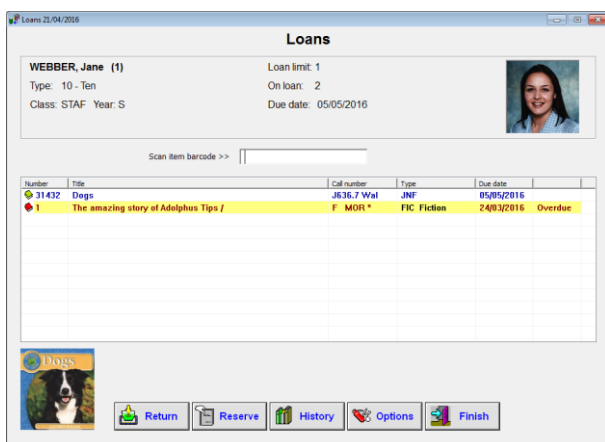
Loans 21/04/2016

Loans

WEBBER, Jane (1)
Type: 10 - Ten
Class: STAF Year: S

Loan limit: 1
On loan: 2
Due date: 05/05/2016

Scan item barcode >>

| Number | Title | Call number | Type | Due date | |
|---|---|---|---|---|---|
| 31432 | Dogs | J636.7 Wal | JNF | 05/05/2016 | |
| 1 | The amazing story of Adolphus Tips / | F MOR * | FIC Fiction | 24/03/2016 | Overdue |

Dogs

Return | Reserve | History | Options | Finish